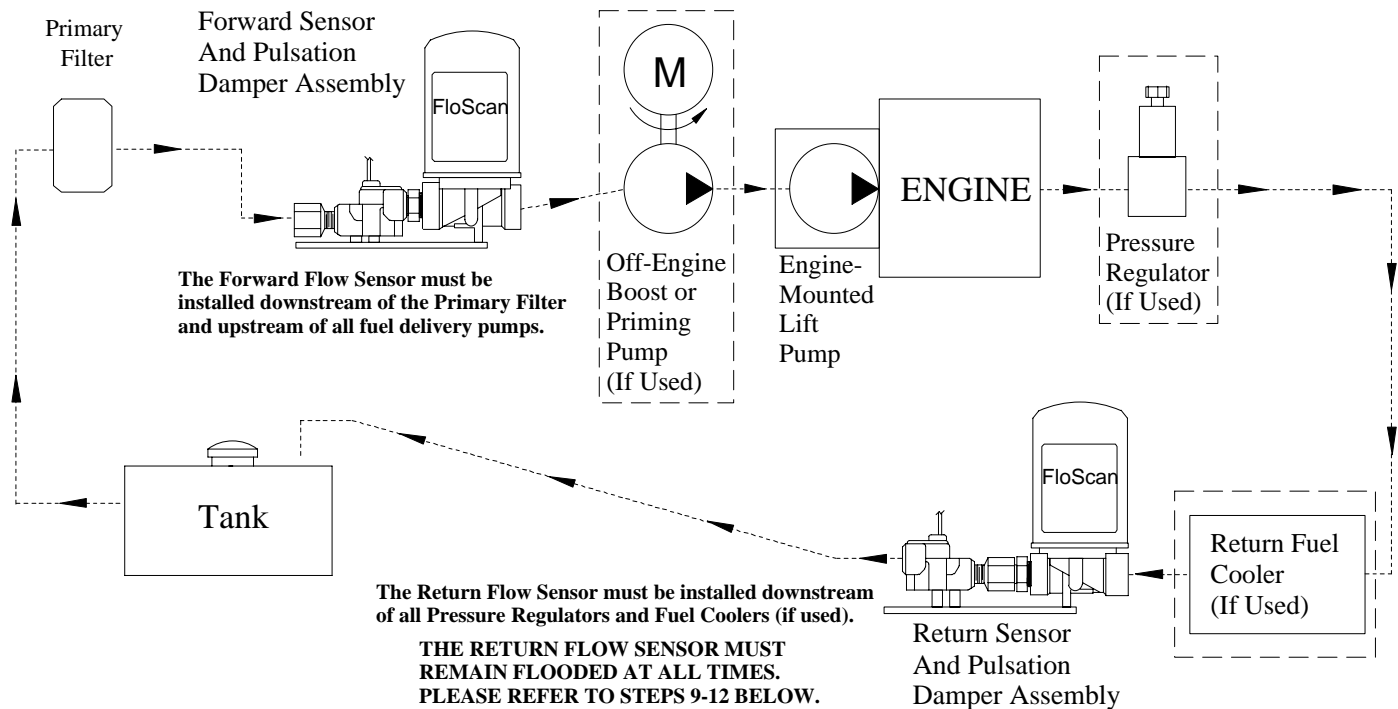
Primary Filter

Forward Sensor And Pulsation Damper Assembly

FloScan

M

ENGINE

The Forward Flow Sensor must be installed downstream of the Primary Filter and upstream of all fuel delivery pumps.

Off-Engine Boost or Priming Pump (If Used)

Engine-Mounted Lift Pump

Pressure Regulator (If Used)

FloScan

Tank

Return Fuel Cooler (If Used)

The Return Flow Sensor must be installed downstream of all Pressure Regulators and Fuel Coolers (if used).

THE RETURN FLOW SENSOR MUST REMAIN FLOODED AT ALL TIMES. PLEASE REFER TO STEPS 9-12 BELOW.

Return Sensor And Pulsation Damper Assembly